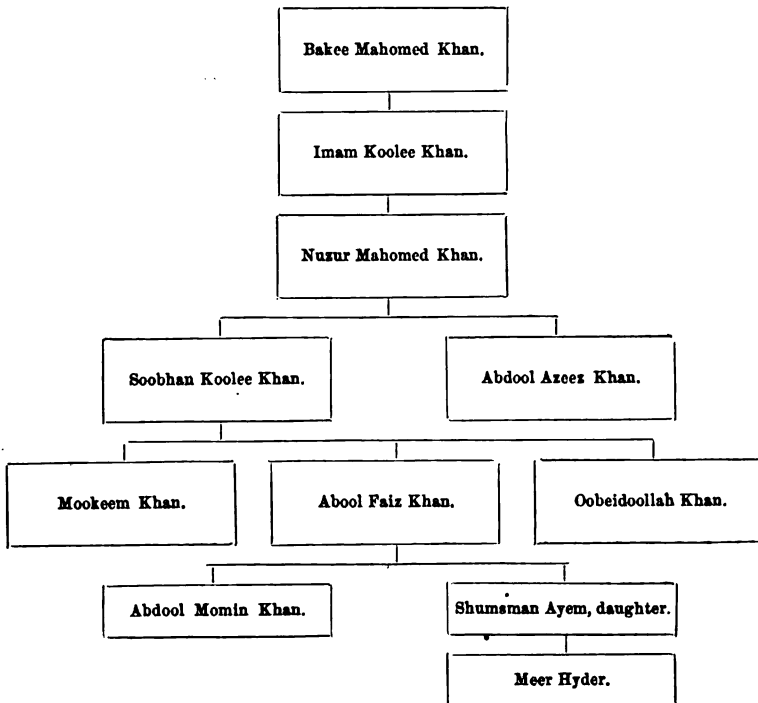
Bakee Mahomed Khan.

Imam Koolee Khan.

Nuzur Mahomed Khan.

Soobhan Koolee Khan.

Abdool Azeez Khan.

Mookeem Khan.

Abool Faiz Khan.

Oobeidoollah Khan.

Abdool Momin Khan.

Shumsman Ayem, daughter.

Meer Hyder.